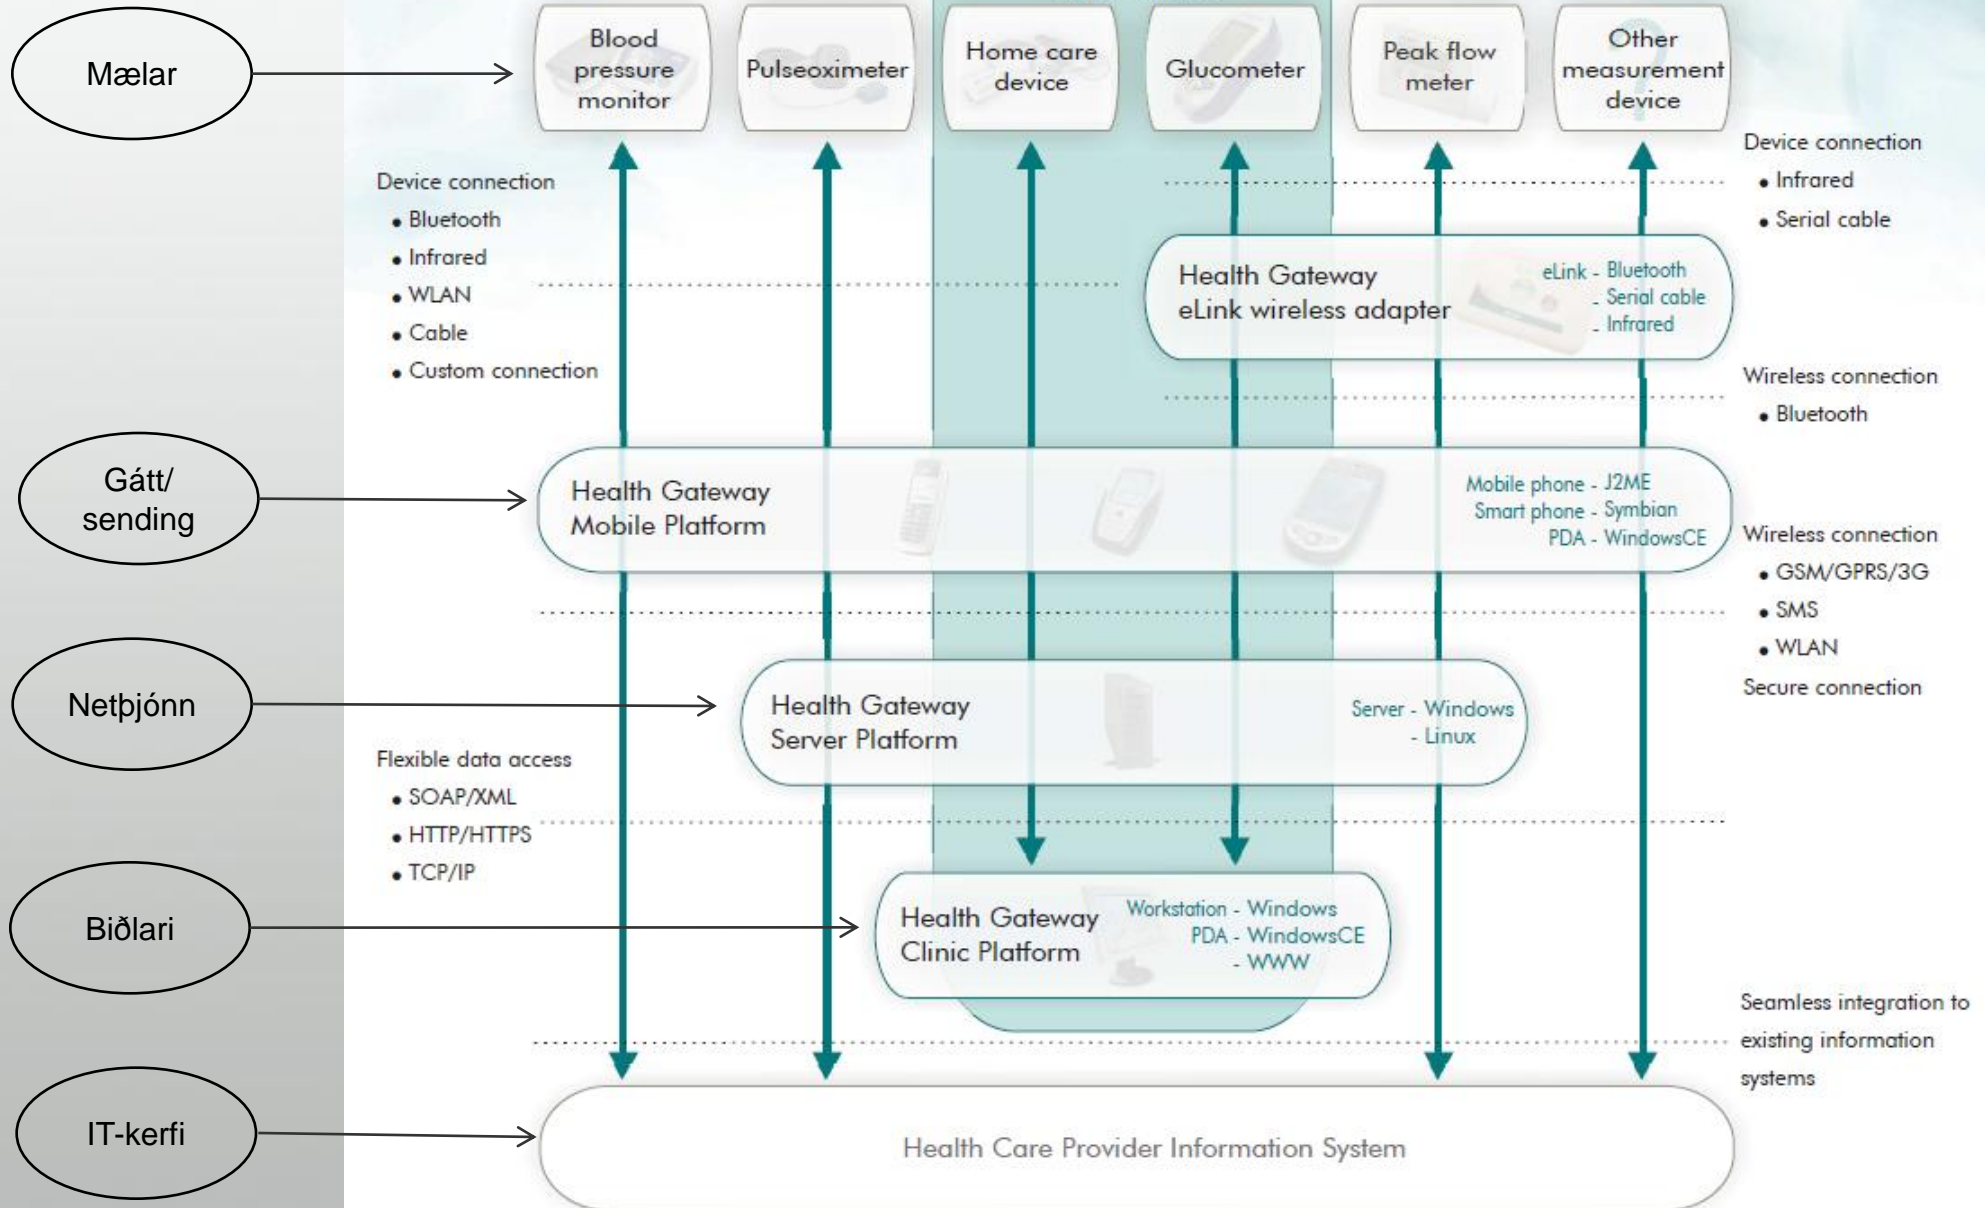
Mælar

Blood pressure monitor

Pulseoximeter

Home care device

Glucometer

Peak flow meter

Other measurement device

Device connection
• Infrared
• Serial cable

Device connection
• Bluetooth
• Infrared
• WLAN
• Cable
• Custom connection

Health Gateway eLink wireless adapter

eLink - Bluetooth
- Serial cable
- Infrared

Wireless connection
• Bluetooth

Gátt/ sending

Health Gateway Mobile Platform

Mobile phone - J2ME
Smart phone - Symbian
PDA - WindowsCE

Wireless connection
• GSM/GPRS/3G
• SMS
• WLAN

Secure connection

Netþjónn

Health Gateway Server Platform

Server - Windows
- Linux

Flexible data access
• SOAP/XML
• HTTP/HTTPS
• TCP/IP

Biðlari

Health Gateway Clinic Platform

Workstation - Windows
PDA - WindowsCE
- WWW

Seamless integration to existing information systems

IT-kerfi

Health Care Provider Information System